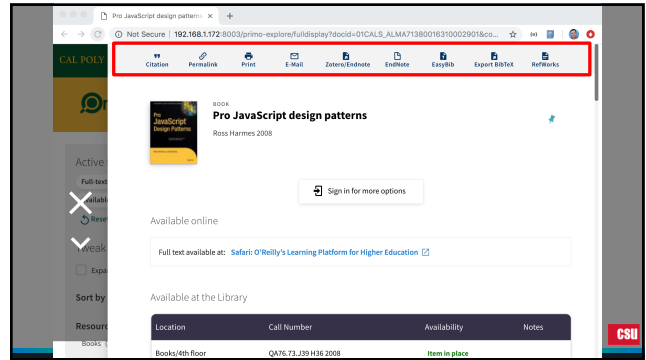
Pro JavaScript design patterns ×

Not Secure | 192.168.1.172:8003/primo-explore/fulldisplay?docid=01CALS_ALMA71380016310002901&co...

CAL POLY

Citation Permalink Print E-Mail Zotero/Endnote EndNote EasyBib Export BibTeX RefWorks

Active

Full-text

Available

Reset

Tweak

Expa

Sort by

Resour

Books (

Pro JavaScript Design Patterns

BOOK

Pro JavaScript design patterns

Ross Harmes 2008

Sign in for more options

Available online

Full text available at: Safari: O'Reilly's Learning Platform for Higher Education

Available at the Library

| Location | Call Number | Availability | Notes |
|---|---|---|---|
| Books/4th floor | QA76.73.J39 H36 2008 | Item in place | |

CSU